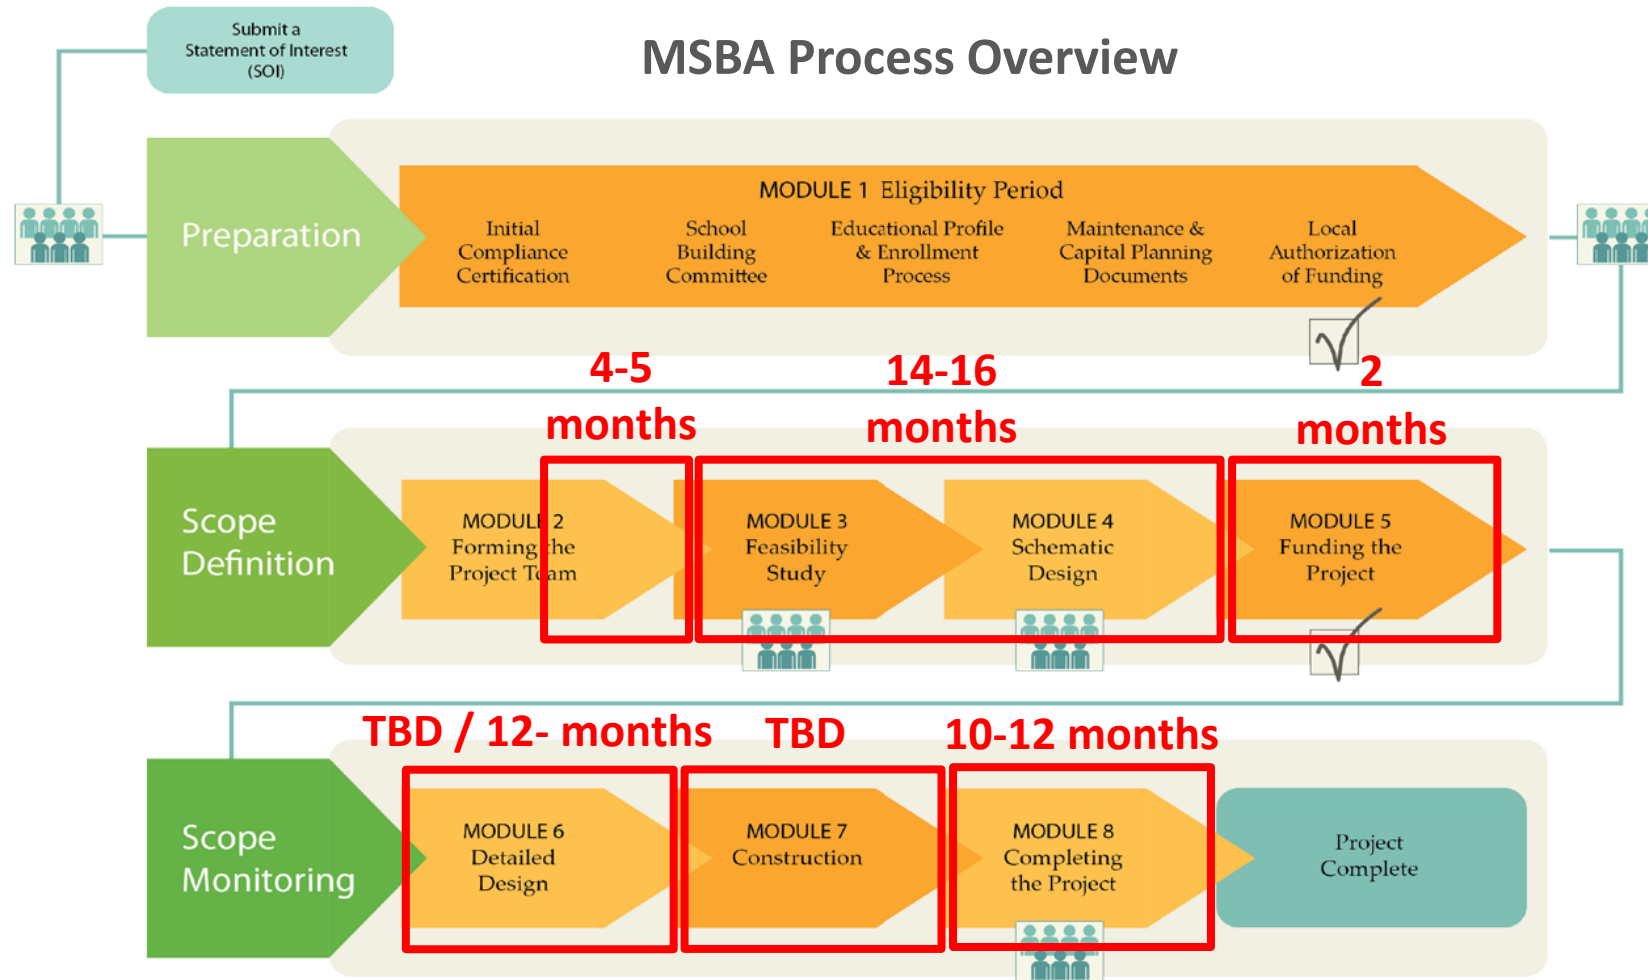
Submit a Statement of Interest (SOI)

MSBA Process Overview

Preparation

MODULE 1 Eligibility Period

Initial Compliance Certification

School Building Committee

Educational Profile & Enrollment Process

Maintenance & Capital Planning Documents

Local Authorization of Funding

4-5 months

14-16 months

2 months

Scope Definition

MODULE 2 Forming the Project Team

MODULE 3 Feasibility Study

MODULE 4 Schematic Design

MODULE 5 Funding the Project

TBD / 12- months

TBD

10-12 months

Scope Monitoring

MODULE 6 Detailed Design

MODULE 7 Construction

MODULE 8 Completing the Project

Project Complete